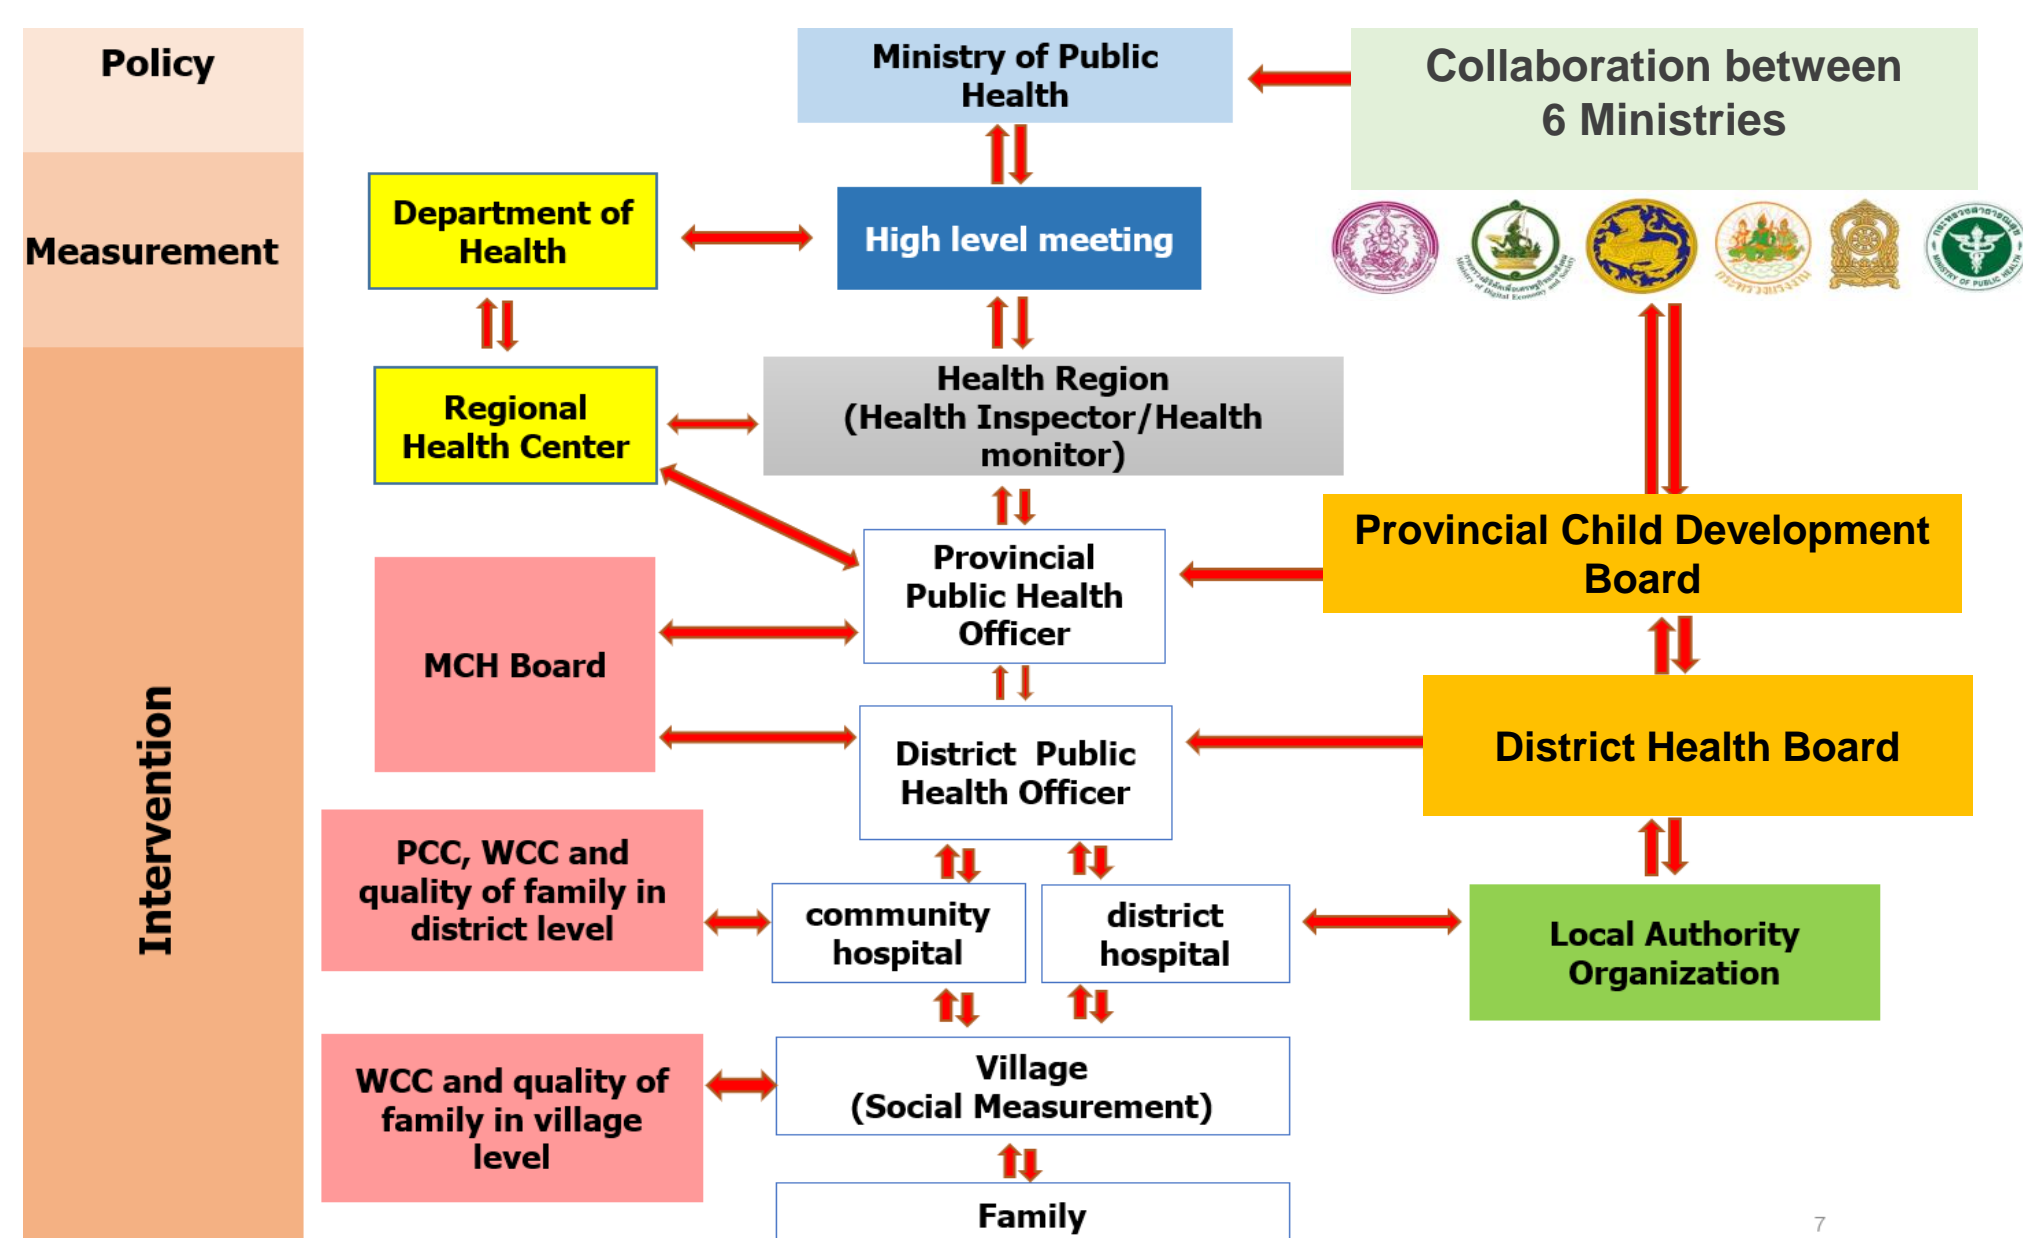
Policy

Measurement

Intervention

Ministry of Public Health

Collaboration between 6 Ministries

Department of Health

High level meeting

Regional Health Center

Health Region (Health Inspector/Health monitor)

Provincial Public Health Officer

Provincial Child Development Board

MCH Board

District Public Health Officer

District Health Board

PCC, WCC and quality of family in district level

community hospital

district hospital

Local Authority Organization

WCC and quality of family in village level

Village (Social Measurement)

Family

7